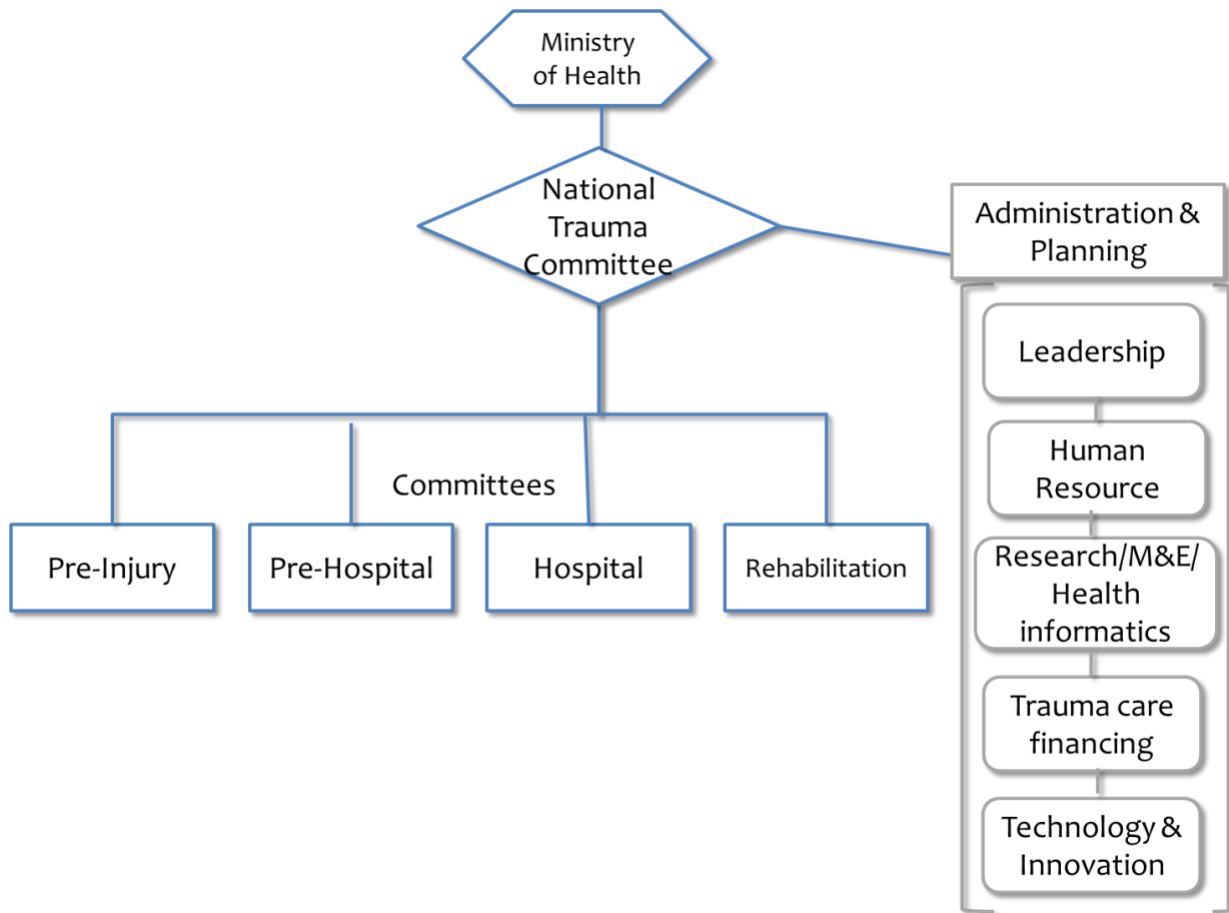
Ministry of Health

National Trauma Committee

Administration & Planning

Leadership

Human Resource

Research/M&E/ Health informatics

Trauma care financing

Technology & Innovation

Committees

Pre-Injury

Pre-Hospital

Hospital

Rehabilitation